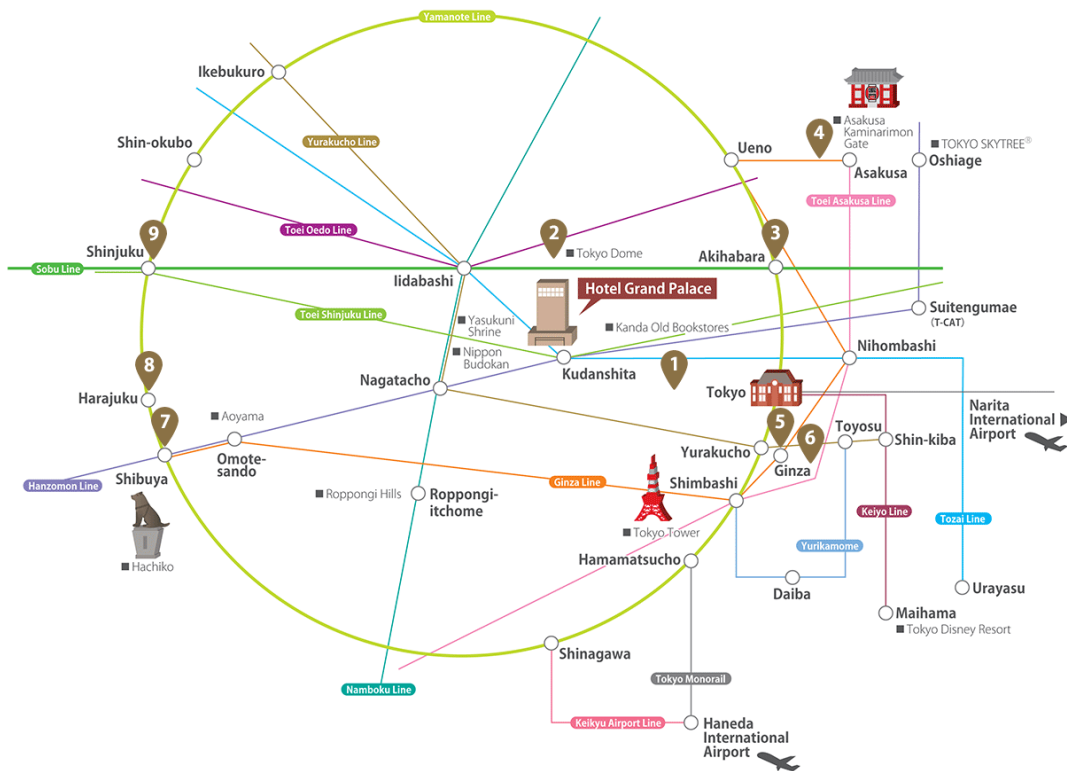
Yamanote Line

Ikebukuro

Yurakucho Line

Shin-okubo

Toei Oedo Line

9

Shinjuku

Sobu Line

Iidabashi

2

■ Tokyo Dome

Ueno

4

■ Asakusa Kaminarimon Gate

Asakusa

■ TOKYO SKYTREE®

Oshiage

Toei Asakusa Line

3

Akihabara

Hotel Grand Palace

Toei Shinjuku Line

■ Yasukuni Shrine

■ Kanda Old Bookstores

Suitengumae (T-CAT)

■ Nippon Budokan

Kudanshita

1

Nihombashi

8

Harajuku

Nagatacho

Tokyo

Narita International Airport

7

■ Aoyama

Omote-sando

5

Yurakucho

6

Ginza

Toyosu

Shin-kiba

Hanzomon Line

Shibuya

Ginza Line

■ Roppongi Hills

Roppongi-itchome

Shimbashi

■ Tokyo Tower

Keiyo Line

Tozai Line

Yurikamome

■ Hachiko

Hamamatsucho

Daiba

Urayasu

Maihama

■ Tokyo Disney Resort

Shinagawa

Tokyo Monorail

Namboku Line

Keikyu Airport Line

Haneda International Airport